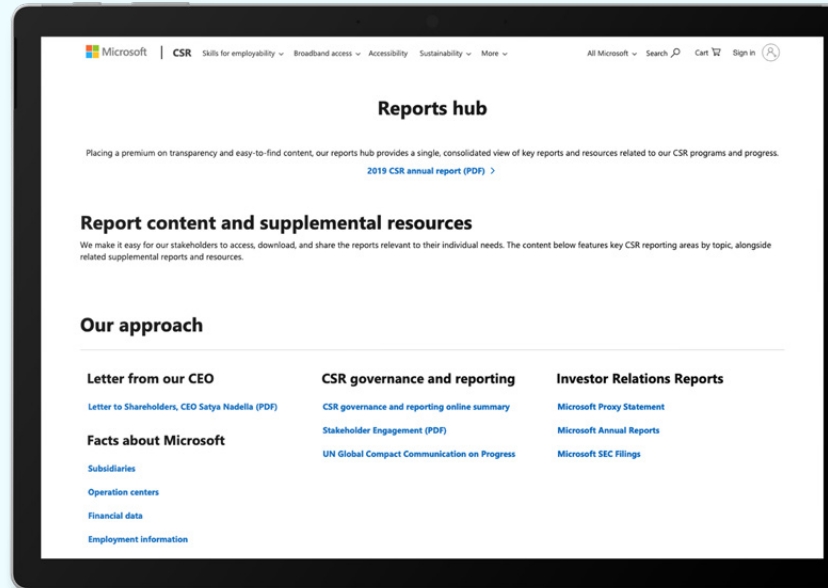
Microsoft | CSR Skills for employability ⌄ Broadband access ⌄ Accessibility Sustainability ⌄ More ⌄ All Microsoft ⌄ Search Cart Sign in

Reports hub

Placing a premium on transparency and easy-to-find content, our reports hub provides a single, consolidated view of key reports and resources related to our CSR programs and progress.

2019 CSR annual report (PDF) >

Report content and supplemental resources

We make it easy for our stakeholders to access, download, and share the reports relevant to their individual needs. The content below features key CSR reporting areas by topic, alongside related supplemental reports and resources.

Our approach

Letter from our CEO

Letter to Shareholders, CEO Satya Nadella (PDF)

Facts about Microsoft

Subsidiaries

Operation centers

Financial data

Employment information

CSR governance and reporting

CSR governance and reporting online summary

Stakeholder Engagement (PDF)

UN Global Compact Communication on Progress

Investor Relations Reports

Microsoft Proxy Statement

Microsoft Annual Reports

Microsoft SEC Filings